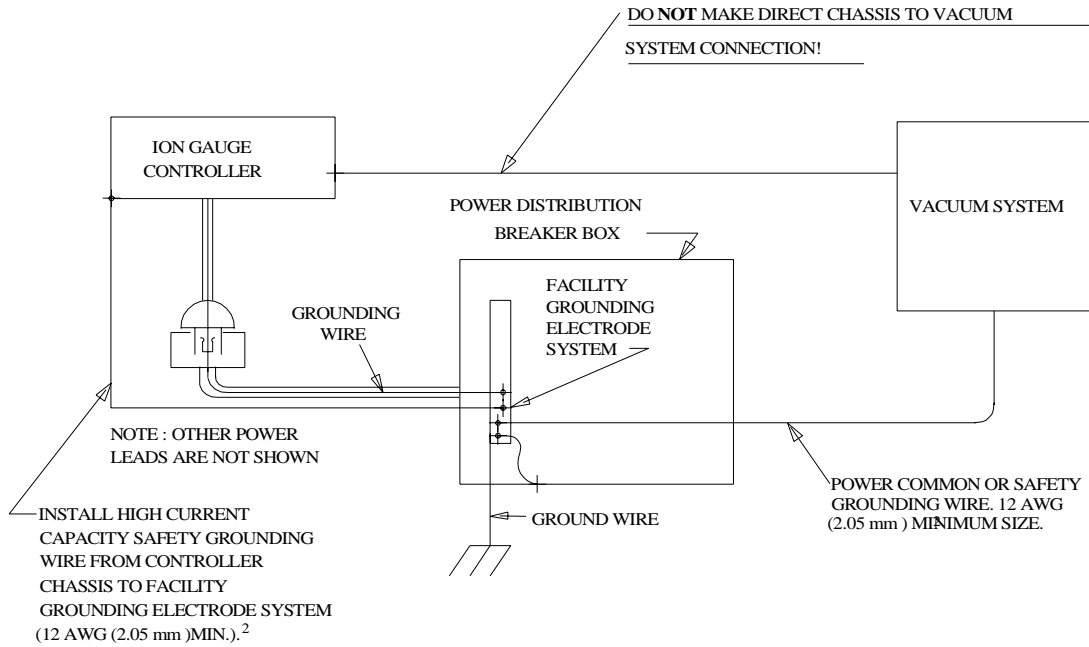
DO **NOT** MAKE DIRECT CHASSIS TO VACUUM SYSTEM CONNECTION!

ION GAUGE CONTROLLER

POWER DISTRIBUTION BREAKER BOX

VACUUM SYSTEM

FACILITY GROUNDING ELECTRODE SYSTEM

GROUNDING WIRE

NOTE : OTHER POWER LEADS ARE NOT SHOWN

POWER COMMON OR SAFETY GROUNDING WIRE. 12 AWG (2.05 mm ) MINIMUM SIZE.

GROUND WIRE

INSTALL HIGH CURRENT CAPACITY SAFETY GROUNDING WIRE FROM CONTROLLER CHASSIS TO FACILITY GROUNDING ELECTRODE SYSTEM (12 AWG (2.05 mm )MIN.).$^2$